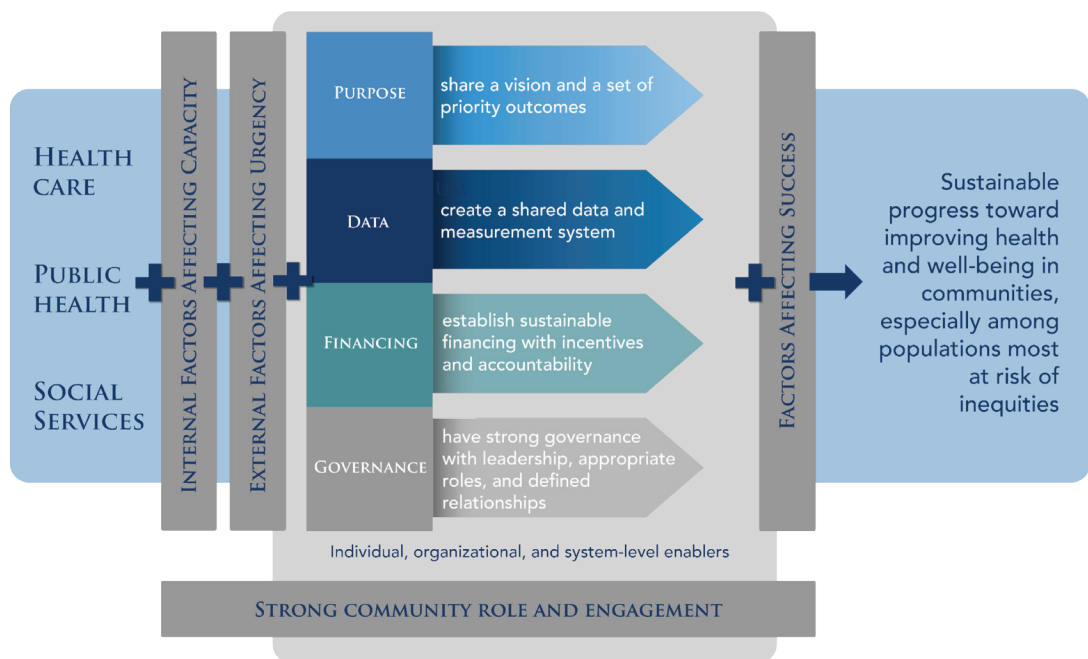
Health care

Public health

Social Services

Internal Factors Affecting Capacity

External Factors Affecting Urgency

Purpose

share a vision and a set of priority outcomes

Data

create a shared data and measurement system

Financing

establish sustainable financing with incentives and accountability

Governance

have strong governance with leadership, appropriate roles, and defined relationships

Individual, organizational, and system-level enablers

Factors Affecting Success

Sustainable progress toward improving health and well-being in communities, especially among populations most at risk of inequities

Strong community role and engagement